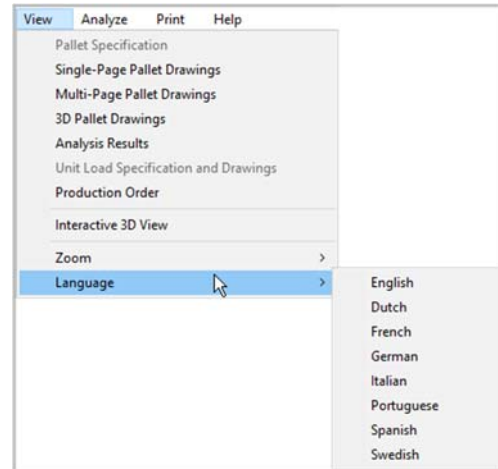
View Analyze Print Help

Pallet Specification
Single-Page Pallet Drawings
Multi-Page Pallet Drawings
3D Pallet Drawings
Analysis Results
Unit Load Specification and Drawings
Production Order

Interactive 3D View

Zoom >
Language >

English
Dutch
French
German
Italian
Portuguese
Spanish
Swedish